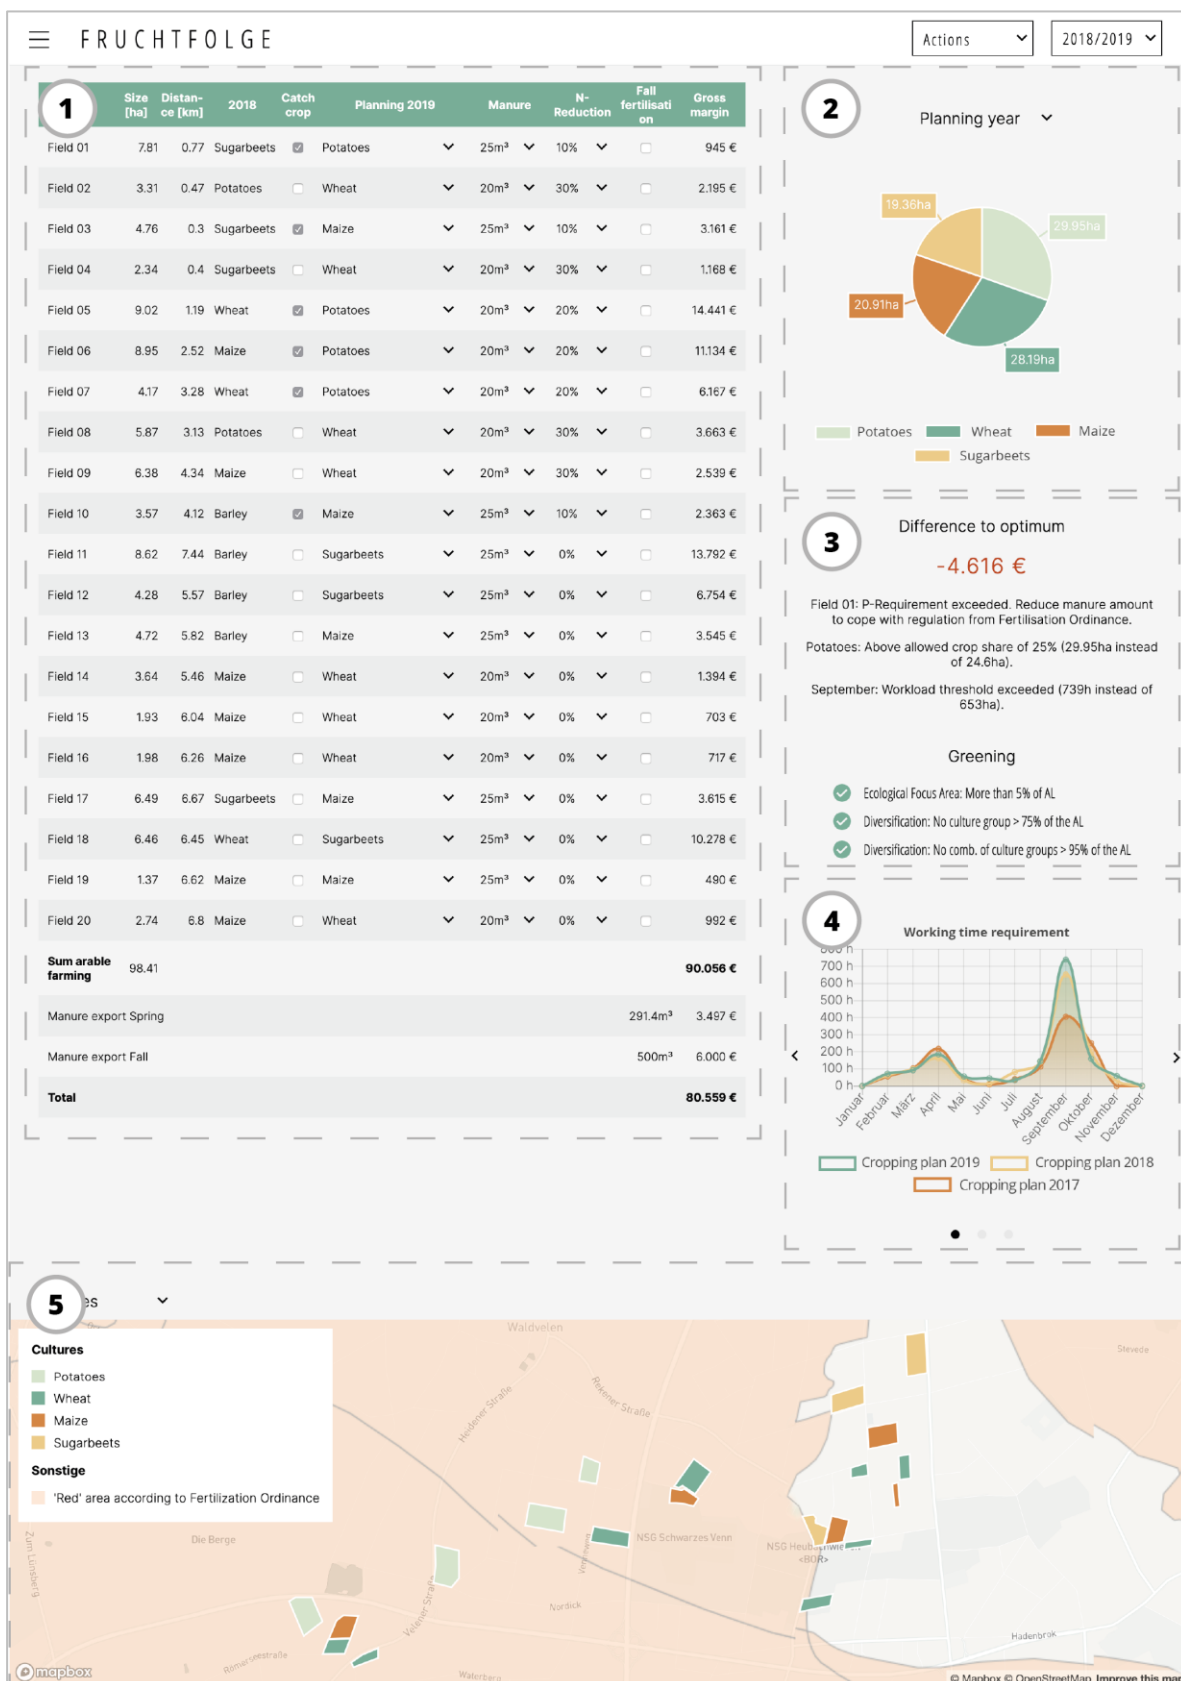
FRUCHTFOLGE

Actions 2018/2019

1

| | Size [ha] | Distance [km] | 2018 | Catch crop | Planning 2019 | Manure | N-Reduction | Fall fertilisation | Gross margin |
|---|---|---|---|---|---|---|---|---|---|
| Field 01 | 7.81 | 0.77 | Sugarbeets | | Potatoes | 25m³ | 10% | | 945 € |
| Field 02 | 3.31 | 0.47 | Potatoes | | Wheat | 20m³ | 30% | | 2.195 € |
| Field 03 | 4.76 | 0.3 | Sugarbeets | | Maize | 25m³ | 10% | | 3.161 € |
| Field 04 | 2.34 | 0.4 | Sugarbeets | | Wheat | 20m³ | 30% | | 1.168 € |
| Field 05 | 9.02 | 1.19 | Wheat | | Potatoes | 20m³ | 20% | | 14.441 € |
| Field 06 | 8.95 | 2.52 | Maize | | Potatoes | 20m³ | 20% | | 11.134 € |
| Field 07 | 4.17 | 3.28 | Wheat | | Potatoes | 20m³ | 20% | | 6.167 € |
| Field 08 | 5.87 | 3.13 | Potatoes | | Wheat | 20m³ | 30% | | 3.663 € |
| Field 09 | 6.38 | 4.34 | Maize | | Wheat | 20m³ | 30% | | 2.539 € |
| Field 10 | 3.57 | 4.12 | Barley | | Maize | 25m³ | 10% | | 2.363 € |
| Field 11 | 8.62 | 7.44 | Barley | | Sugarbeets | 25m³ | 0% | | 13.792 € |
| Field 12 | 4.28 | 5.57 | Barley | | Sugarbeets | 25m³ | 0% | | 6.754 € |
| Field 13 | 4.72 | 5.82 | Barley | | Maize | 25m³ | 0% | | 3.545 € |
| Field 14 | 3.64 | 5.46 | Maize | | Wheat | 20m³ | 0% | | 1.394 € |
| Field 15 | 1.93 | 6.04 | Maize | | Wheat | 20m³ | 0% | | 703 € |
| Field 16 | 1.98 | 6.26 | Maize | | Wheat | 20m³ | 0% | | 717 € |
| Field 17 | 6.49 | 6.67 | Sugarbeets | | Maize | 25m³ | 0% | | 3.615 € |
| Field 18 | 6.46 | 6.45 | Wheat | | Sugarbeets | 25m³ | 0% | | 10.278 € |
| Field 19 | 1.37 | 6.62 | Maize | | Maize | 25m³ | 0% | | 490 € |
| Field 20 | 2.74 | 6.8 | Maize | | Wheat | 20m³ | 0% | | 992 € |
| Sum arable farming | 98.41 | | | | | | | | 90.056 € |
| Manure export Spring | | | | | | | 291.4m³ | | 3.497 € |
| Manure export Fall | | | | | | | 500m³ | | 6.000 € |
| Total | | | | | | | | | 80.559 € |

2
Planning year
19.36ha
29.95ha
20.91ha
28.19ha
Potatoes Wheat Maize Sugarbeets

3
Difference to optimum
-4.616 €
Field 01: P-Requirement exceeded. Reduce manure amount to cope with regulation from Fertilisation Ordinance.
Potatoes: Above allowed crop share of 25% (29.95ha instead of 24.6ha).
September: Workload threshold exceeded (739h instead of 653ha).

Greening
Ecological Focus Area: More than 5% of AL
Diversification: No culture group > 75% of the AL
Diversification: No comb. of culture groups > 95% of the AL

4
Working time requirement
700 h 600 h 500 h 400 h 300 h 200 h 100 h 0 h
Januar Februar März April Mai Juni Juli August September Oktober November Dezember
Cropping plan 2019 Cropping plan 2018 Cropping plan 2017

5
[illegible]es
Cultures
Potatoes
Wheat
Maize
Sugarbeets
Sonstige
'Red' area according to Fertilization Ordinance

Waldvelen Stevede Heidener Straße Reekener Straße NSG Schwarzes Venn NSG Heubachwiesen <BOR> Die Berge Nordick Hadenbrok Römerstraße Zum Lünsberg Waterbach
© mapbox © Mapbox © OpenStreetMap Improve this map